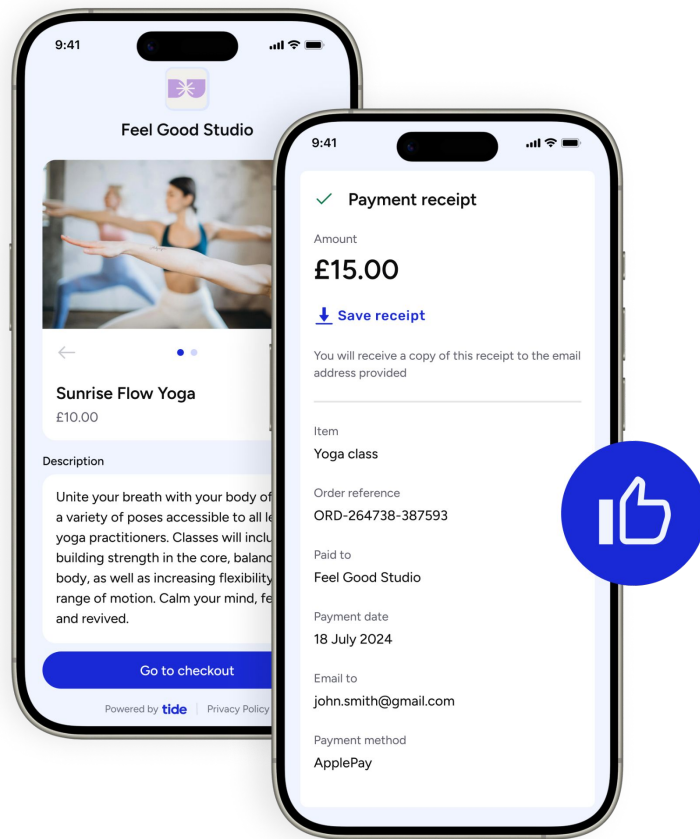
9:41

Feel Good Studio

Sunrise Flow Yoga
£10.00

Description

Unite your breath with your body of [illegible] a variety of poses accessible to all le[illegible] yoga practitioners. Classes will inclu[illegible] building strength in the core, balanc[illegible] body, as well as increasing flexibility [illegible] range of motion. Calm your mind, fe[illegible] and revived.

Go to checkout

Powered by tide | Privacy Policy

9:41

Payment receipt

Amount
£15.00

Save receipt

You will receive a copy of this receipt to the email address provided

Item
Yoga class

Order reference
ORD-264738-387593

Paid to
Feel Good Studio

Payment date
18 July 2024

Email to
john.smith@gmail.com

Payment method
ApplePay